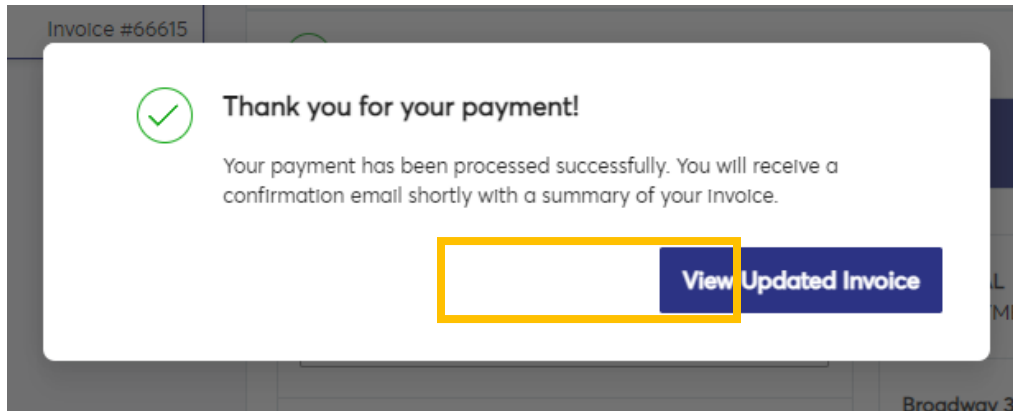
Invoice #66615

Thank you for your payment!

Your payment has been processed successfully. You will receive a confirmation email shortly with a summary of your invoice.

View Updated Invoice

L

TM

Broadway 3